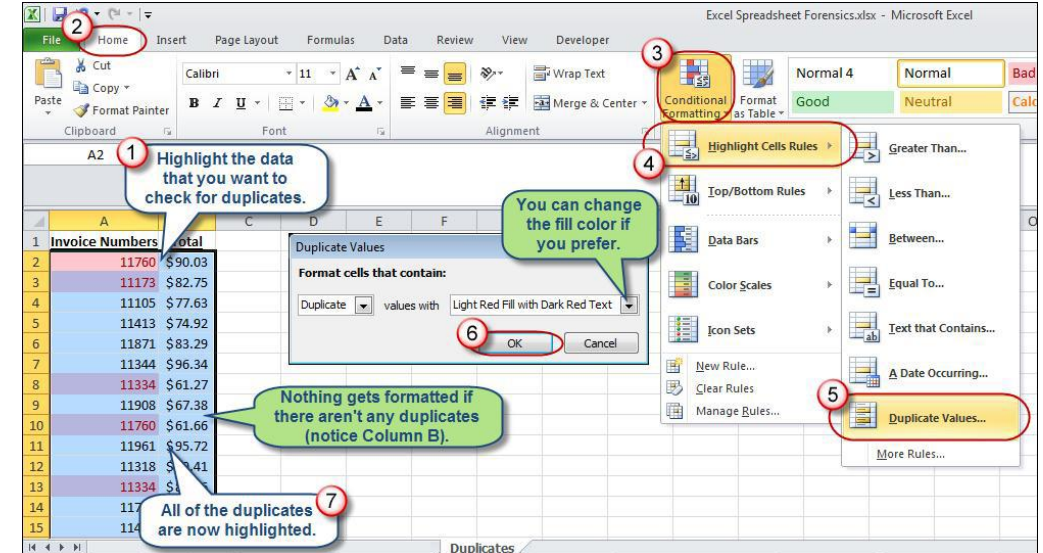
Excel Spreadsheet Forensics.xlsx - Microsoft Excel

File Home Insert Page Layout Formulas Data Review View Developer

Cut
Copy
Paste
Format Painter
Clipboard

Calibri 11
B I U
Font

Wrap Text
Merge & Center
Alignment

Conditional Formatting
Format as Table
Normal 4
Normal
Bad
Good
Neutral
Calc

A2

1 Highlight the data that you want to check for duplicates.

2

3

4 Highlight Cells Rules
Top/Bottom Rules
Data Bars
Color Scales
Icon Sets
New Rule...
Clear Rules
Manage Rules...

Greater Than...
Less Than...
Between...
Equal To...
Text that Contains...
A Date Occurring...
5 Duplicate Values...
More Rules...

You can change the fill color if you prefer.

Duplicate Values
Format cells that contain:
Duplicate values with Light Red Fill with Dark Red Text
6 OK Cancel

| | A | B | C | D | E | F |
|---|---|---|---|---|---|---|
| 1 | Invoice Numbers | Total | | | | |
| 2 | 11760 | $90.03 | | | | |
| 3 | 11173 | $82.75 | | | | |
| 4 | 11105 | $77.63 | | | | |
| 5 | 11413 | $74.92 | | | | |
| 6 | 11871 | $83.29 | | | | |
| 7 | 11344 | $96.34 | | | | |
| 8 | 11334 | $61.27 | | | | |
| 9 | 11908 | $67.38 | | | | |
| 10 | 11760 | $61.66 | | | | |
| 11 | 11961 | $95.72 | | | | |
| 12 | 11318 | $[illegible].41 | | | | |
| 13 | 11334 | $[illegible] | | | | |
| 14 | 117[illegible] | | | | | |
| 15 | 114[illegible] | | | | | |

Nothing gets formatted if there aren't any duplicates (notice Column B).

All of the duplicates are now highlighted. 7

Duplicates